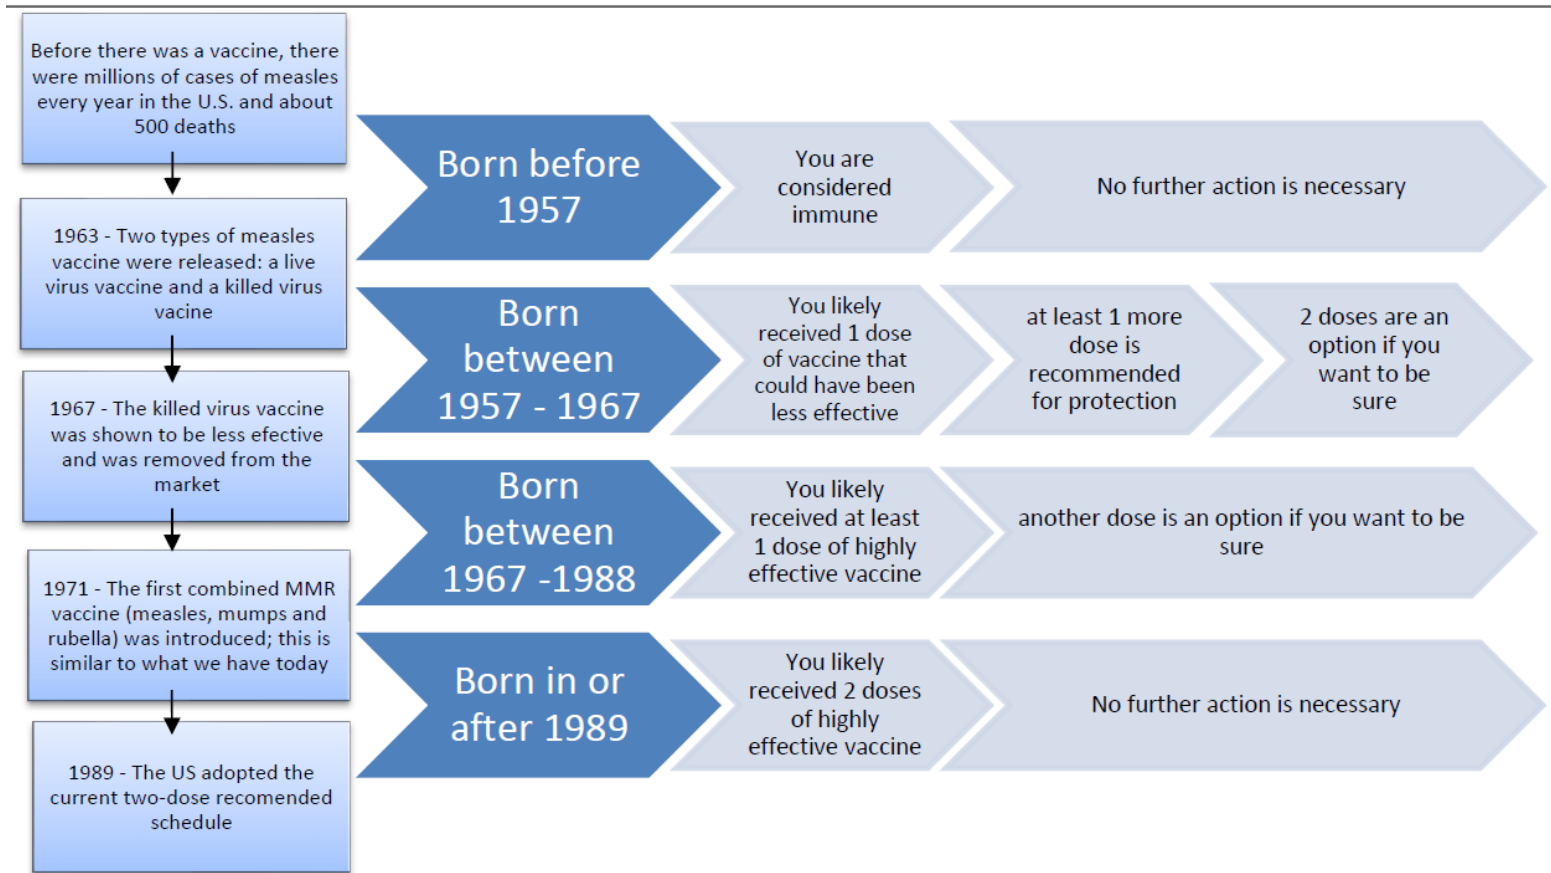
Before there was a vaccine, there were millions of cases of measles every year in the U.S. and about 500 deaths

1963 - Two types of measles vaccine were released: a live virus vaccine and a killed virus vacine

1967 - The killed virus vaccine was shown to be less efective and was removed from the market

1971 - The first combined MMR vaccine (measles, mumps and rubella) was introduced; this is similar to what we have today

1989 - The US adopted the current two-dose recomended schedule

Born before 1957

You are considered immune

No further action is necessary

Born between 1957 - 1967

You likely received 1 dose of vaccine that could have been less effective

at least 1 more dose is recommended for protection

2 doses are an option if you want to be sure

Born between 1967 -1988

You likely received at least 1 dose of highly effective vaccine

another dose is an option if you want to be sure

Born in or after 1989

You likely received 2 doses of highly effective vaccine

No further action is necessary